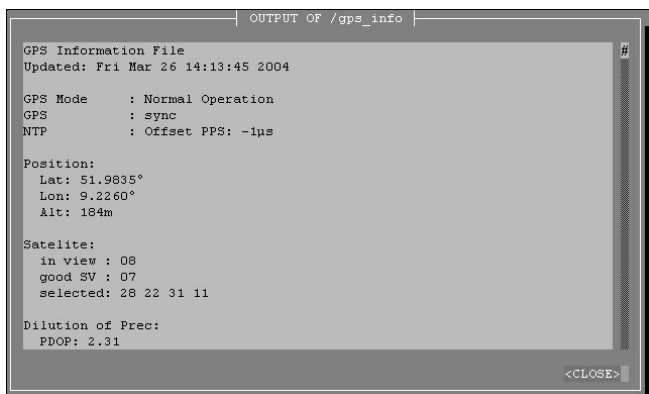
OUTPUT OF /gps_info

GPS Information File
Updated: Fri Mar 26 14:13:45 2004

GPS Mode : Normal Operation
GPS : sync
NTP : Offset PPS: -1µs

Position:
Lat: 51.9835°
Lon: 9.2260°
Alt: 184m

Satelite:
in view : 08
good SV : 07
selected: 28 22 31 11

Dilution of Prec:
PDOP: 2.31

#

<CLOSE>